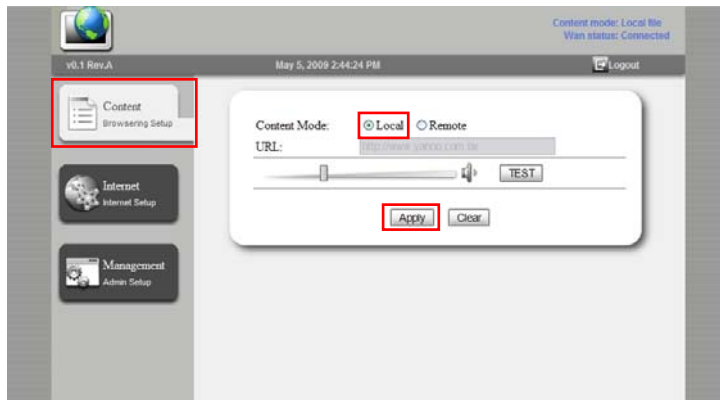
Content mode: Local file
Wan status: Connected

v0.1 Rev.A

May 5, 2009 2:44:24 PM

Logout

Content
Browsering Setup

Internet
Internet Setup

Management
Admin Setup

Content Mode: Local Remote
URL: http://www.yahoo.com.tw

TEST

Apply Clear